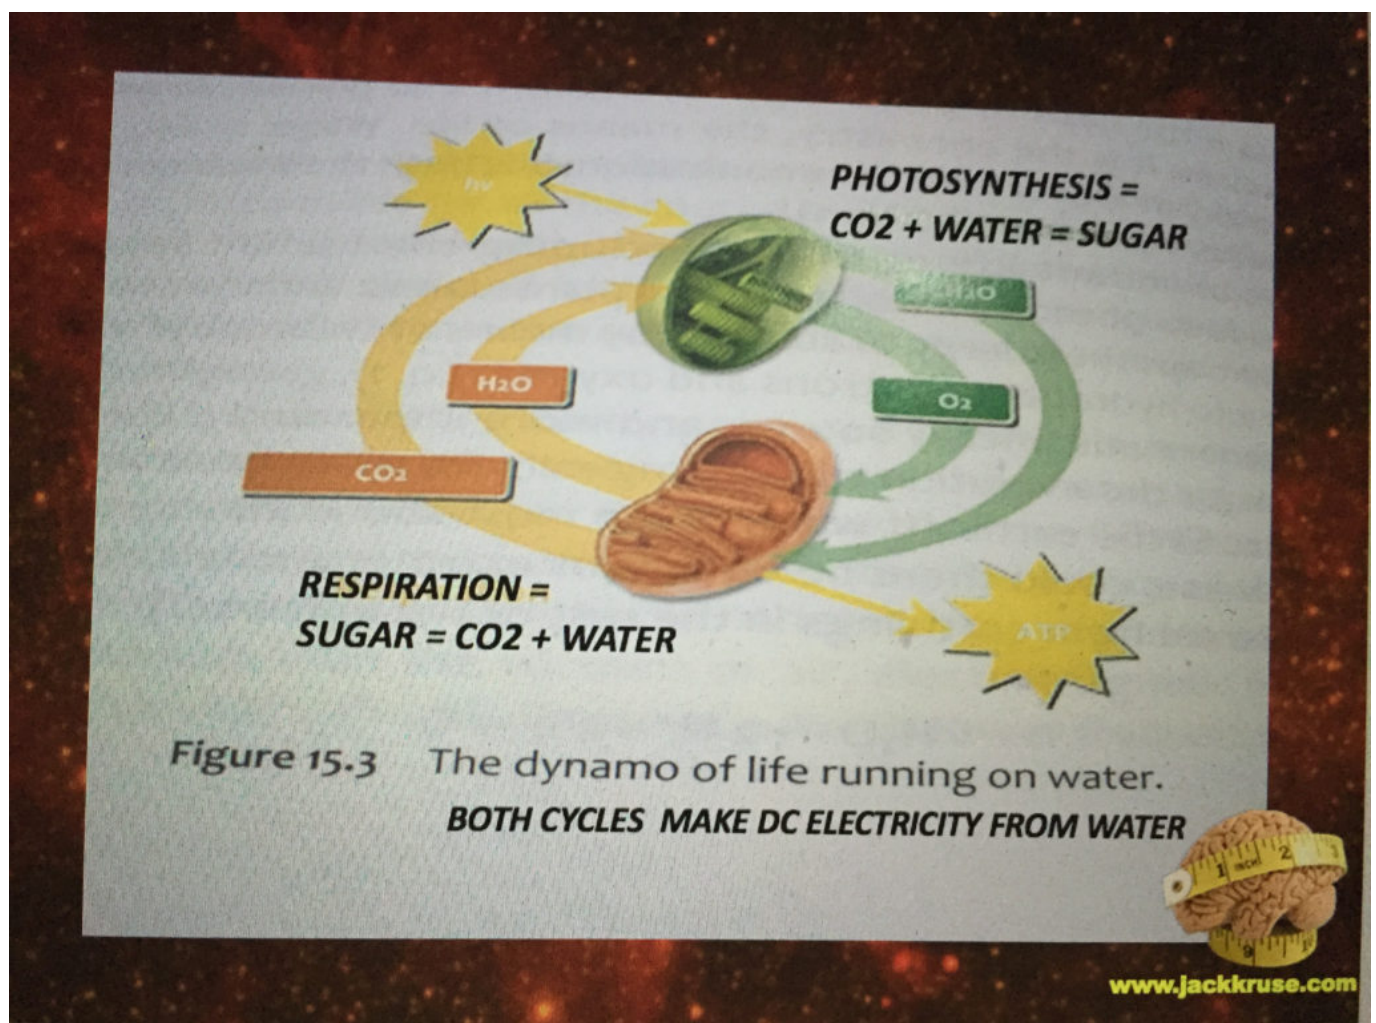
hν

PHOTOSYNTHESIS =
CO2 + WATER = SUGAR

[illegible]

H$_2$O

O$_2$

CO$_2$

RESPIRATION =
SUGAR = CO2 + WATER

ATP

Figure 15.3 The dynamo of life running on water.
BOTH CYCLES MAKE DC ELECTRICITY FROM WATER

INCH 1 2

www.jackkruse.com